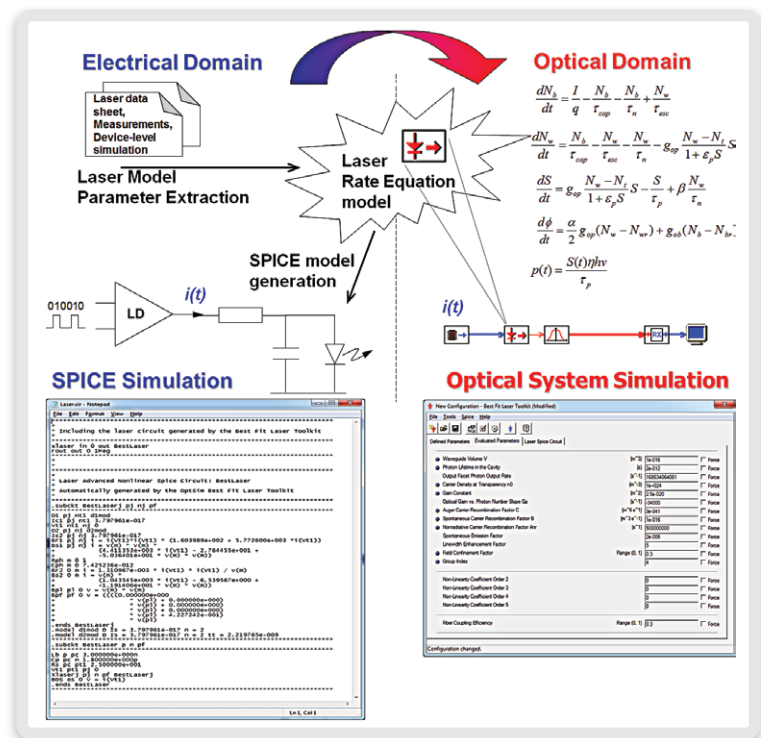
Electrical Domain

Optical Domain

Laser data sheet, Measurements, Device-level simulation

Laser Model Parameter Extraction

Laser Rate Equation model

$\frac{dN_b}{dt} = \frac{I}{q} - \frac{N_b}{\tau_{cap}} - \frac{N_b}{\tau_n} + \frac{N_w}{\tau_{esc}}$

$\frac{dN_w}{dt} = \frac{N_b}{\tau_{cap}} - \frac{N_w}{\tau_{esc}} - \frac{N_w}{\tau_n} - g_{op}\frac{N_w - N_t}{1+\varepsilon_p S}S$

$\frac{dS}{dt} = g_{op}\frac{N_w - N_t}{1+\varepsilon_p S}S - \frac{S}{\tau_p} + \beta\frac{N_w}{\tau_n}$

$\frac{d\phi}{dt} = \frac{\alpha}{2}g_{op}(N_w - N_{wr}) + g_{ab}(N_b - N_{br})$

$p(t) = \frac{S(t)\eta h\nu}{\tau_p}$

SPICE model generation

010010

LD

i(t)

i(t)

SPICE Simulation

Optical System Simulation

Laserzir - Notepad
File Edit Format View Help

* Including the laser circuit generated by the Best Fit Laser Toolkit

xlaser in 0 out BestLaser
rout out 0 1Meg

* Laser Advanced Nonlinear Spice Circuit: BestLaser
* Automatically generated by the Optiwave Best Fit Laser Toolkit

.subckt BestLaserj pj nj pf

.ends BestLaserj
.subckt BestLaser p n pf

.ends BestLaser

Ln 1, Col 1

New Configuration - Best Fit Laser Toolkit (Modified)
File Tools Spice Help
Defined Parameters | Evaluated Parameters | Laser Spice Circuit

Waveguide Volume V | [m^3] | 1e-016 | Force
Photon Lifetime in the Cavity | [s] | 2e-012 | Force
Output Facet Photon Output Rate | [s^-1] | 168634064081 | Force
Carrier Density at Transparency n0 | [m^-3] | 1e-024 | Force
Gain Constant | [m^3] | 2.5e-020 | Force
Optical Gain vs. Photon Number Slope Gp | [s^-1] | -34000 | Force
Auger Carrier Recombination Factor C | [m^6 s^-1] | 3e-041 | Force
Spontaneous Carrier Recombination Factor B | [m^3 s^-1] | 1e-016 | Force
Nonradiative Carrier Recombination Factor Anr | [s^-1] | 100000000 | Force
Spontaneous Emission Factor | | 3e-005 | Force
Linewidth Enhancement Factor | | 5 | Force
Field Confinement Factor | Range (0, 1) | 0.3 | Force
Group Index | | 4 | Force

Non-Linearity Coefficient Order 2 | | 0 | Force
Non-Linearity Coefficient Order 3 | | 0 | Force
Non-Linearity Coefficient Order 4 | | 0 | Force
Non-Linearity Coefficient Order 5 | | 0 | Force

Fiber Coupling Efficiency | Range (0, 1) | 0.3 | Force

Configuration changed.